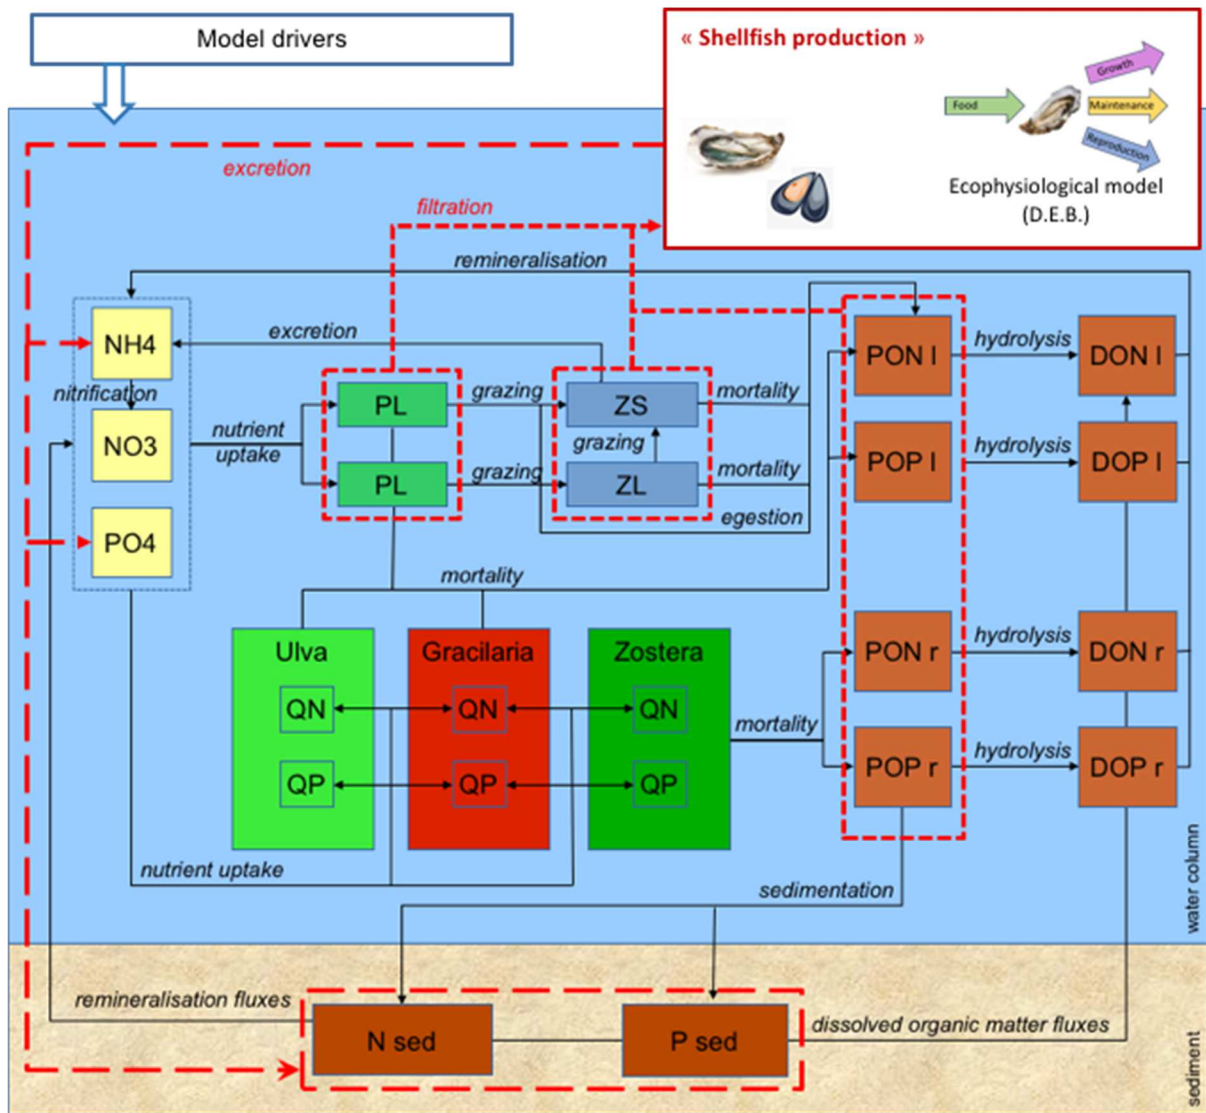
Model drivers

« Shellfish production »

Food

Growth

Maintenance

Reproduction

Ecophysiological model (D.E.B.)

excretion

filtration

remineralisation

excretion

NH4

nitrification

NO3

PO4

nutrient uptake

PL

PL

grazing

grazing

ZS

grazing

ZL

mortality

mortality

egestion

PON l

POP l

hydrolysis

hydrolysis

DON l

DOP l

mortality

Ulva

QN

QP

Gracilaria

QN

QP

Zostera

QN

QP

mortality

PON r

POP r

hydrolysis

hydrolysis

DON r

DOP r

nutrient uptake

sedimentation

water column

remineralisation fluxes

N sed

P sed

dissolved organic matter fluxes

sediment